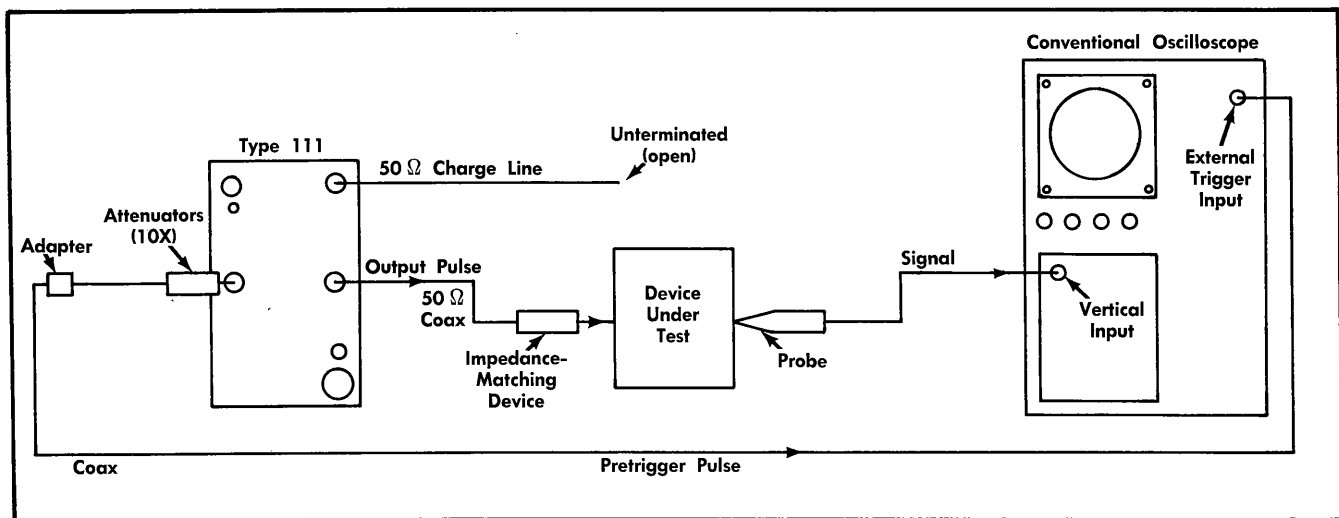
Conventional Oscilloscope

Type 111

Unterminated (open)

$50\ \Omega$ Charge Line

External Trigger Input

Attenuators (10X)

Adapter

Output Pulse

Signal

$50\ \Omega$ Coax

Device Under Test

Vertical Input

Impedance-Matching Device

Probe

Coax

Pretrigger Pulse